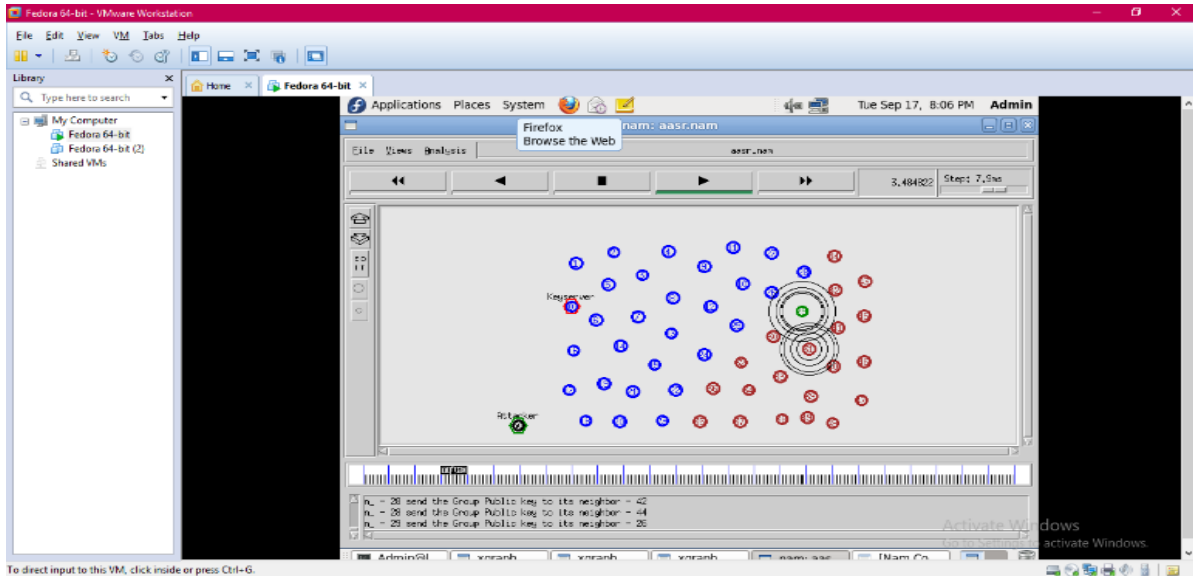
Fedora 64-bit - VMware Workstation

File Edit View VM Tabs Help

Library

Type here to search

My Computer
Fedora 64-bit
Fedora 64-bit (2)
Shared VMs

Home
Fedora 64-bit

Applications Places System

Tue Sep 17, 8:06 PM Admin

Firefox
Browse the Web

nam: aasr.nam

File Views Analysis

aasr.nam

3.484822

Step: 7.9ms

Keyserver

Attacker

n_ - 28 send the Group Public key to its neighbor - 42
n_ - 28 send the Group Public key to its neighbor - 44
n_ - 29 send the Group Public key to its neighbor - 26

Admin@l
xgraph
xgraph
xgraph
nam: aas
[Nam Co

Activate Windows
Go to Settings to activate Windows.

To direct input to this VM, click inside or press Ctrl+G.